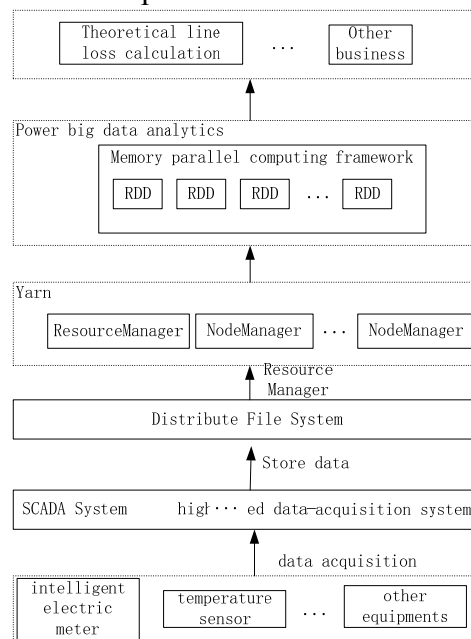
Theoretical line loss calculation

...

Other business

Power big data analytics

Memory parallel computing framework

RDD RDD RDD ... RDD

Yarn

ResourceManager NodeManager ... NodeManager

Resource Manager

Distribute File System

Store data

SCADA System high ... ed data acquisition system

data acquisition

intelligent electric meter

temperature sensor

...

other equipments